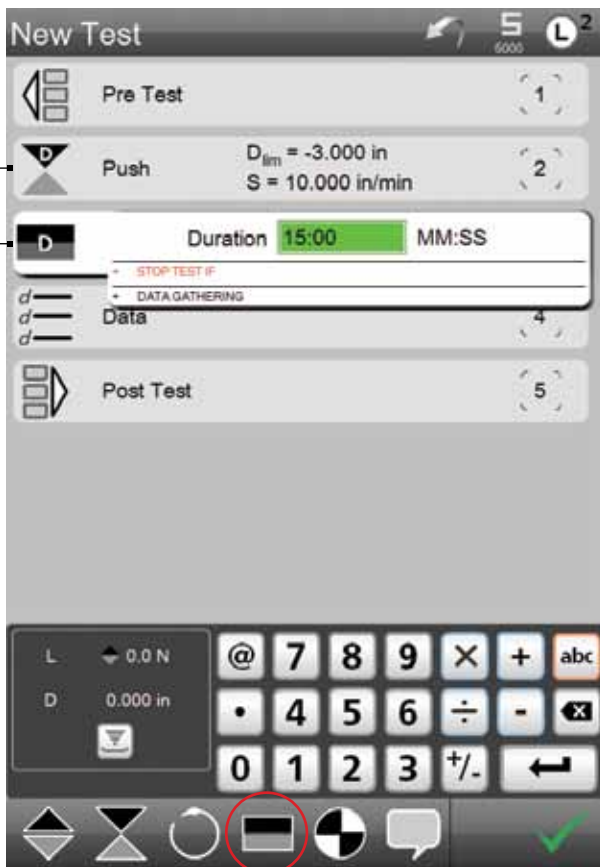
New Test

5
5000

L 2

Pre Test
1

D
Push
$D_{lim}$ = -3.000 in
S = 10.000 in/min
2

D
Duration 15:00 MM:SS
+ STOP TEST IF
+ DATA GATHERING

d
d
d
Data
4

Post Test
5

L 0.0 N
D 0.000 in

@ 7 8 9 × + abc
• 4 5 6 ÷ -
0 1 2 3 +/-